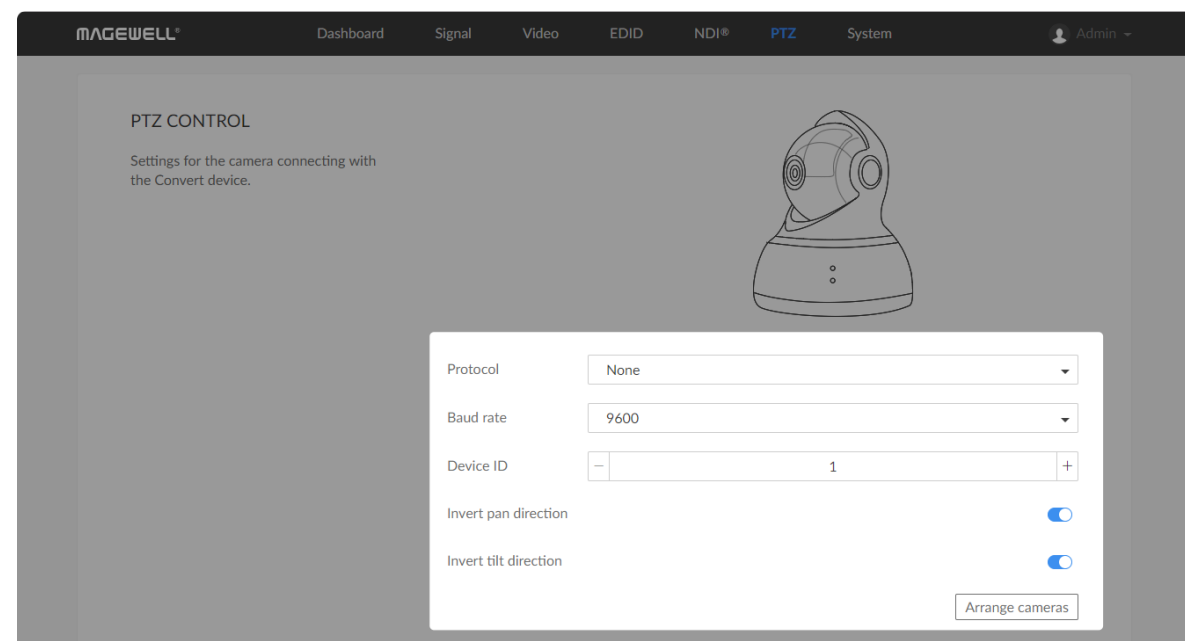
MAGEWELL®

Dashboard Signal Video EDID NDI® PTZ System

Admin

PTZ CONTROL

Settings for the camera connecting with the Convert device.

Protocol None

Baud rate 9600

Device ID − 1 +

Invert pan direction

Invert tilt direction

Arrange cameras